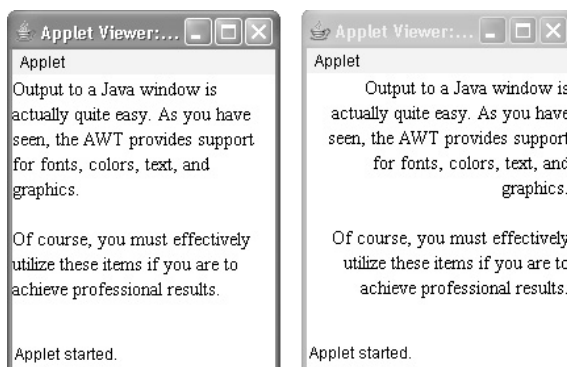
Applet Viewer:...
Applet
Output to a Java window is actually quite easy. As you have seen, the AWT provides support for fonts, colors, text, and graphics.

Of course, you must effectively utilize these items if you are to achieve professional results.

Applet started.

Applet Viewer:...
Applet
Output to a Java window is actually quite easy. As you have seen, the AWT provides support for fonts, colors, text, and graphics.

Of course, you must effectively utilize these items if you are to achieve professional results.

Applet started.